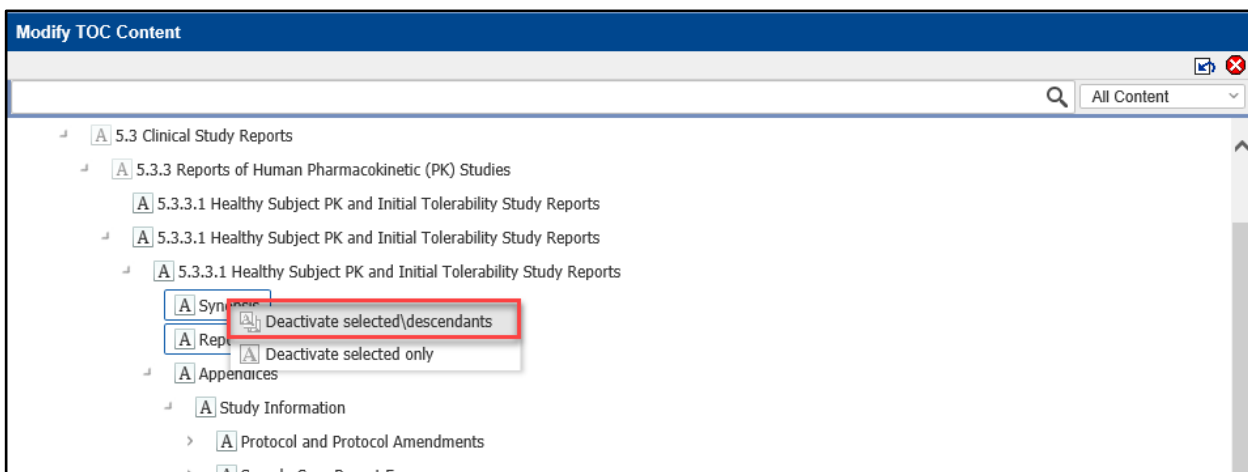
Modify TOC Content

All Content

A 5.3 Clinical Study Reports

A 5.3.3 Reports of Human Pharmacokinetic (PK) Studies

A 5.3.3.1 Healthy Subject PK and Initial Tolerability Study Reports

A 5.3.3.1 Healthy Subject PK and Initial Tolerability Study Reports

A 5.3.3.1 Healthy Subject PK and Initial Tolerability Study Reports

A Syn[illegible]

A Rep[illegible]

Deactivate selected\descendants

A Deactivate selected only

A Appendices

A Study Information

A Protocol and Protocol Amendments

A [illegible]